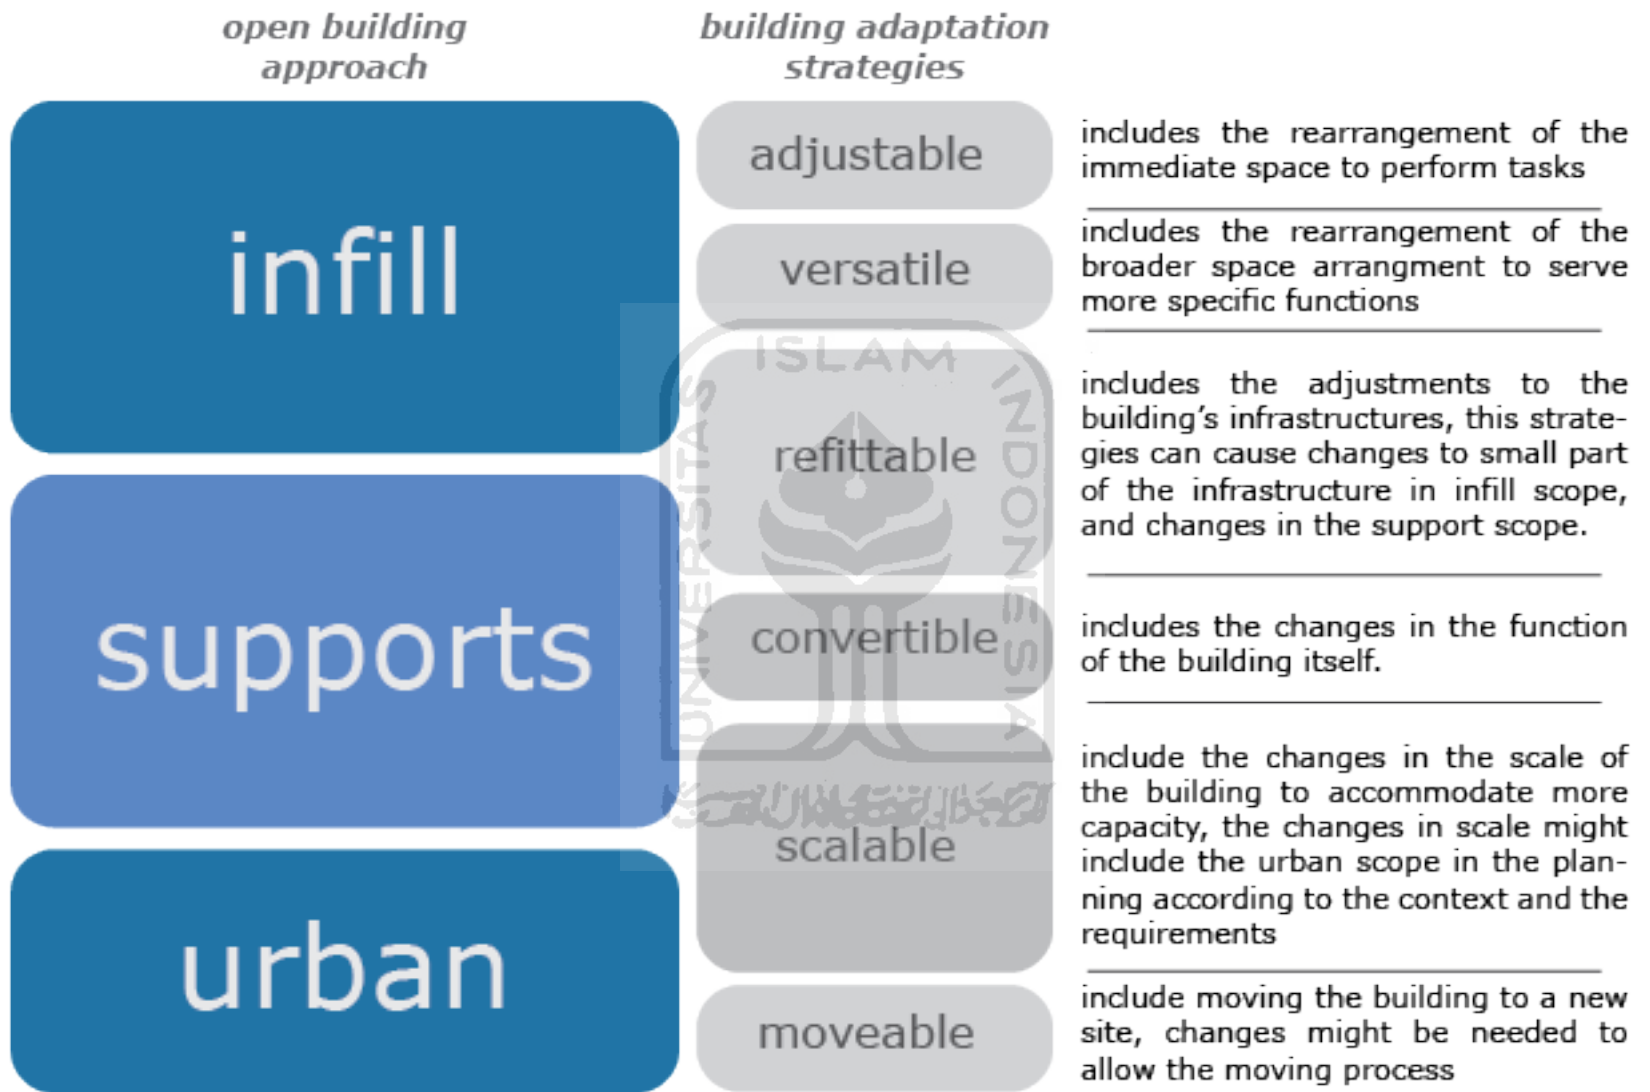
open building approach

building adaptation strategies

infill

supports

urban

adjustable

versatile

refittable

convertible

scalable

moveable

includes the rearrangement of the immediate space to perform tasks

includes the rearrangement of the broader space arrangment to serve more specific functions

includes the adjustments to the building's infrastructures, this strategies can cause changes to small part of the infrastructure in infill scope, and changes in the support scope.

includes the changes in the function of the building itself.

include the changes in the scale of the building to accommodate more capacity, the changes in scale might include the urban scope in the planning according to the context and the requirements

include moving the building to a new site, changes might be needed to allow the moving process

ISLAM
UNIVERSITAS
INDONESIA